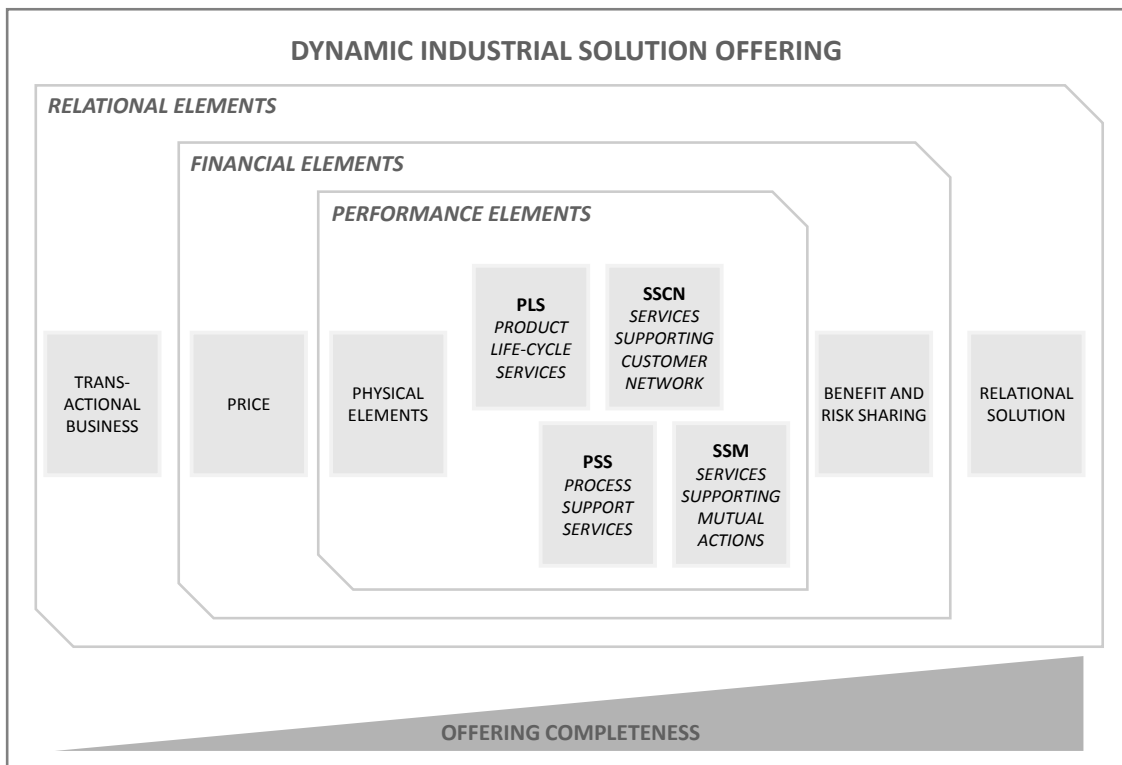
DYNAMIC INDUSTRIAL SOLUTION OFFERING

RELATIONAL ELEMENTS

FINANCIAL ELEMENTS

PERFORMANCE ELEMENTS

TRANS-ACTIONAL BUSINESS

PRICE

PHYSICAL ELEMENTS

PLS
PRODUCT LIFE-CYCLE SERVICES

SSCN
SERVICES SUPPORTING CUSTOMER NETWORK

PSS
PROCESS SUPPORT SERVICES

SSM
SERVICES SUPPORTING MUTUAL ACTIONS

BENEFIT AND RISK SHARING

RELATIONAL SOLUTION

OFFERING COMPLETENESS